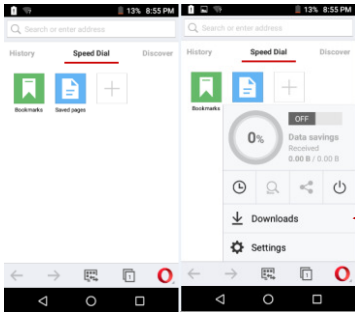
13% 8:55 PM

Search or enter address

History Speed Dial Discover

Bookmarks Saved pages

13% 8:55 PM

Search or enter address

History Speed Dial Discover

Bookmarks

OFF

0%

Data savings

Received

0.00 B / 0.00 B

Downloads

Settings